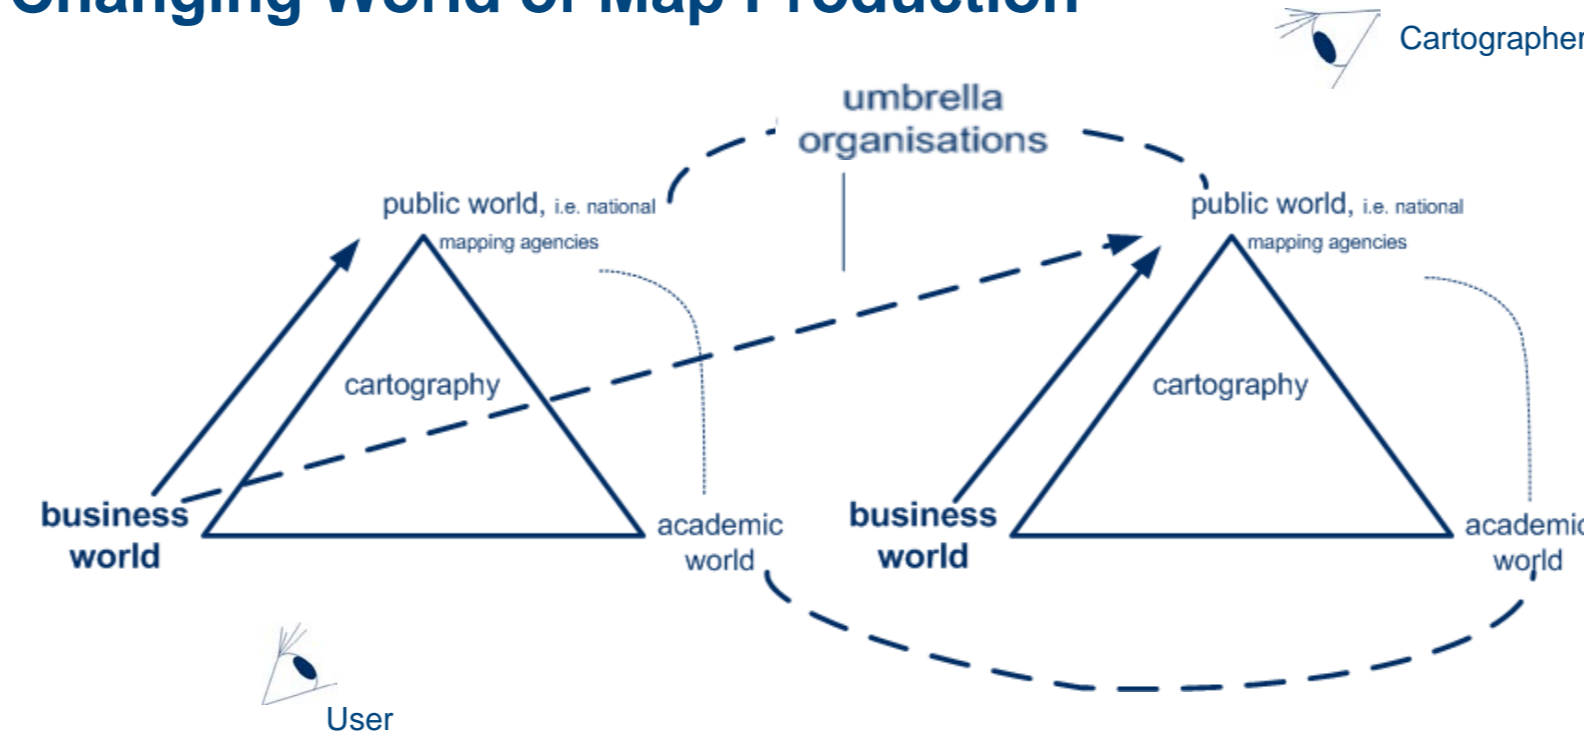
Changing World of Map Production

Cartographer

umbrella organisations

public world, i.e. national mapping agencies

cartography

business world

academic world

public world, i.e. national mapping agencies

cartography

business world

academic world

User